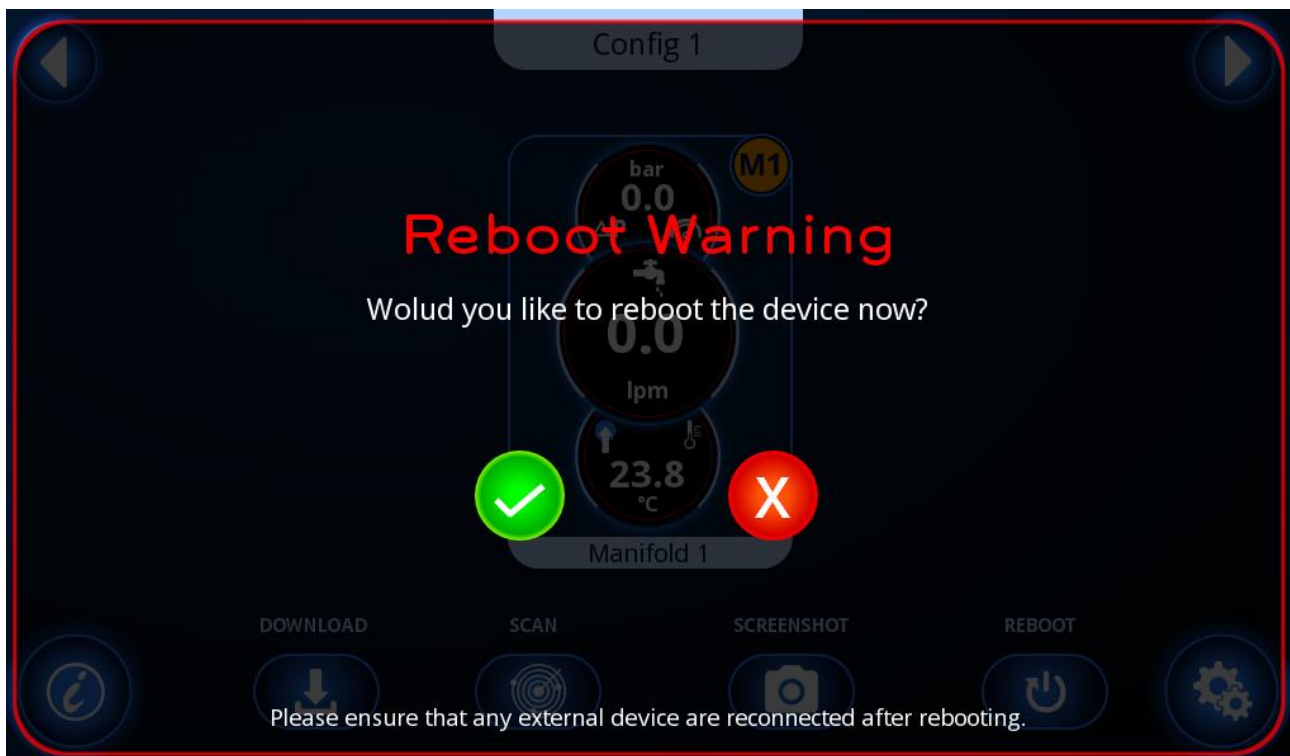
Config 1

M1

bar

0.0

Reboot Warning

Wolud you like to reboot the device now?

0.0

lpm

23.8

°C

X

Manifold 1

DOWNLOAD

SCAN

SCREENSHOT

REBOOT

Please ensure that any external device are reconnected after rebooting.